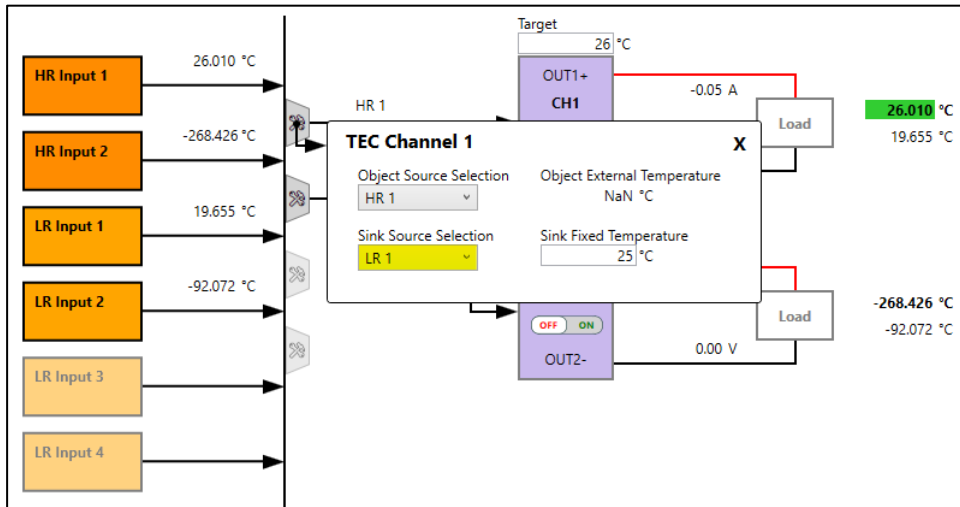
HR Input 1

26.010 °C

HR Input 2

-268.426 °C

LR Input 1

19.655 °C

LR Input 2

-92.072 °C

LR Input 3

LR Input 4

HR 1

Target

26 °C

OUT1+

CH1

-0.05 A

Load

26.010 °C

19.655 °C

TEC Channel 1

X

Object Source Selection

HR 1

Object External Temperature

NaN °C

Sink Source Selection

LR 1

Sink Fixed Temperature

25 °C

OFF ON

OUT2-

0.00 V

Load

-268.426 °C

-92.072 °C